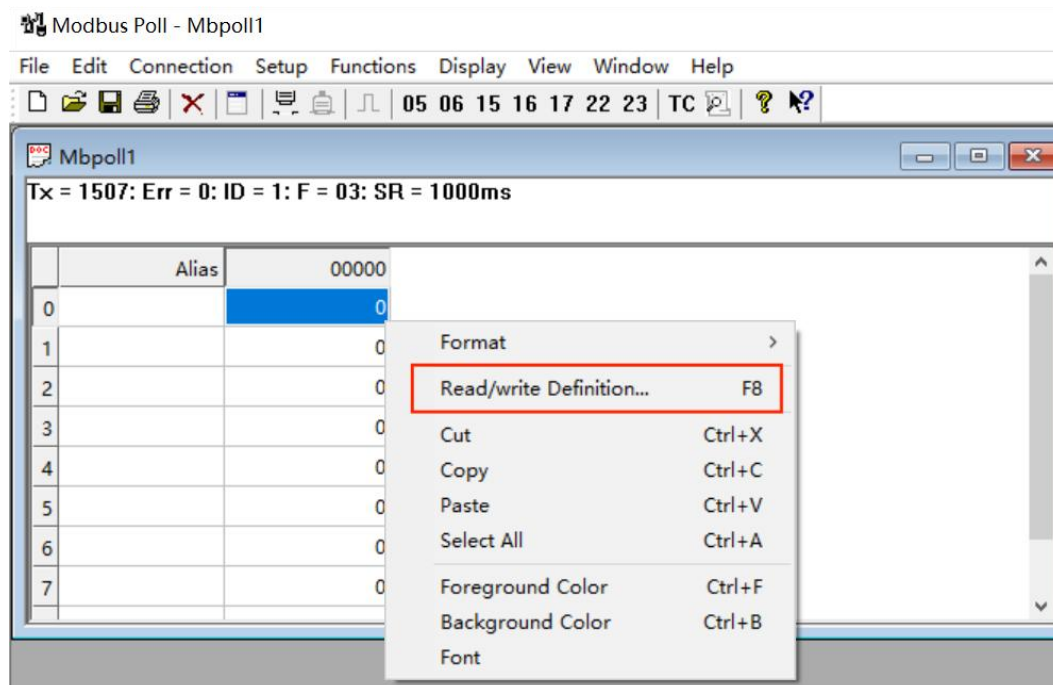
Modbus Poll - Mbpoll1

File Edit Connection Setup Functions Display View Window Help

05 06 15 16 17 22 23 TC

Mbpoll1

Tx = 1507: Err = 0: ID = 1: F = 03: SR = 1000ms

| | Alias | 00000 |
|---|---|---|
| 0 | | 0 |
| 1 | | 0 |
| 2 | | 0 |
| 3 | | 0 |
| 4 | | 0 |
| 5 | | 0 |
| 6 | | 0 |
| 7 | | 0 |

Format
Read/write Definition... F8
Cut Ctrl+X
Copy Ctrl+C
Paste Ctrl+V
Select All Ctrl+A
Foreground Color Ctrl+F
Background Color Ctrl+B
Font